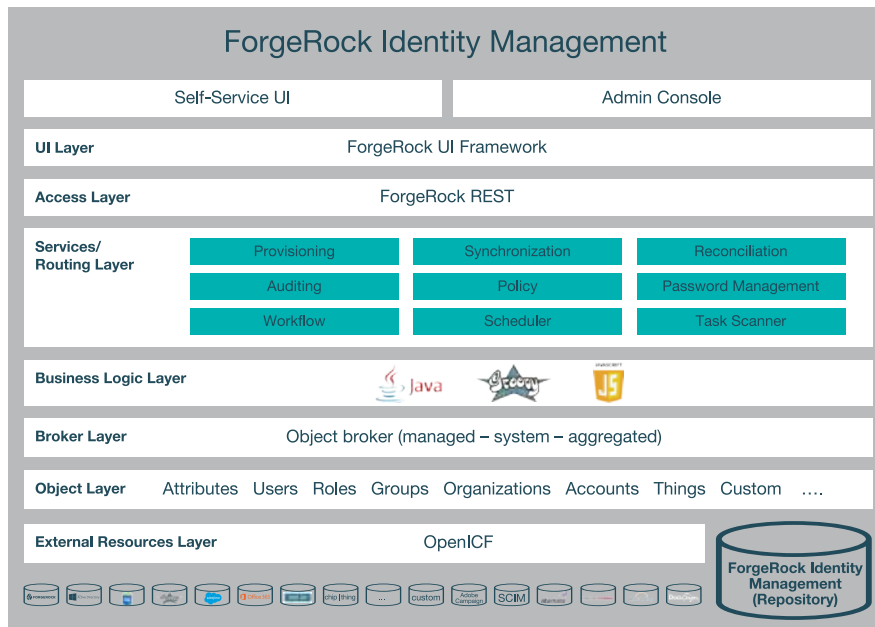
ForgeRock Identity Management

Self-Service UI

Admin Console

UI Layer

ForgeRock UI Framework

Access Layer

ForgeRock REST

Services/ Routing Layer

Provisioning

Synchronization

Reconciliation

Auditing

Policy

Password Management

Workflow

Scheduler

Task Scanner

Business Logic Layer

Java

Groovy

JAVASCRIPT

JS

Broker Layer

Object broker (managed – system – aggregated)

Object Layer

Attributes Users Roles Groups Organizations Accounts Things Custom ….

External Resources Layer

OpenICF

ForgeRock Identity Management (Repository)

ForgeRock

Office 365

chip | thing

...

custom

Adobe Campaign

SCIM